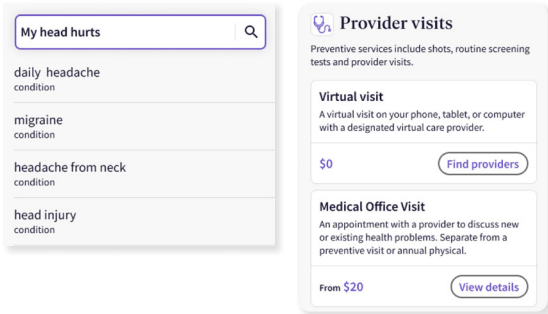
My head hurts

daily headache
condition

migraine
condition

headache from neck
condition

head injury
condition

Provider visits

Preventive services include shots, routine screening tests and provider visits.

Virtual visit
A virtual visit on your phone, tablet, or computer with a designated virtual care provider.

$0

Find providers

Medical Office Visit
An appointment with a provider to discuss new or existing health problems. Separate from a preventive visit or annual physical.

From $20

View details